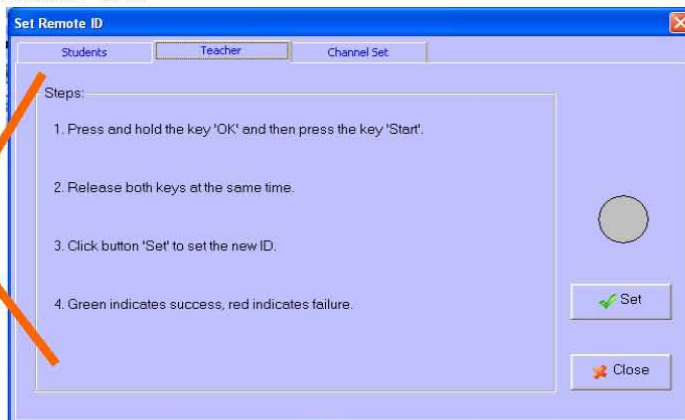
Set Remote ID

Students | Teacher | Channel Set

Steps:

1. Press and hold the key 'OK' and then press the key 'Start'.

2. Release both keys at the same time.

3. Click button 'Set' to set the new ID.

4. Green indicates success, red indicates failure.

Set

Close